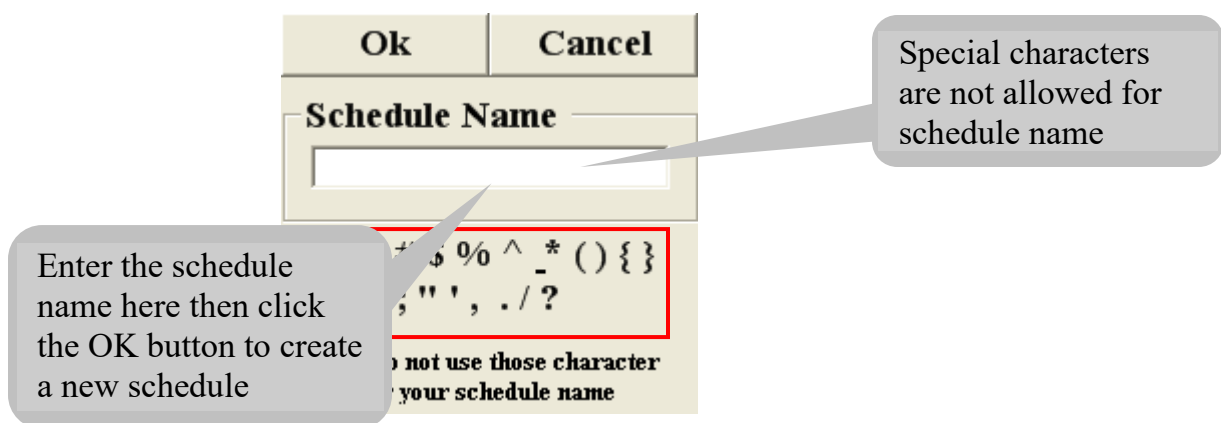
Ok

Cancel

Special characters are not allowed for schedule name

Schedule Name

Enter the schedule name here then click the OK button to create a new schedule

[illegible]#$ % ^ _* ( ) { }
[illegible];" ' , . / ?

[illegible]o not use those character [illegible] your schedule name